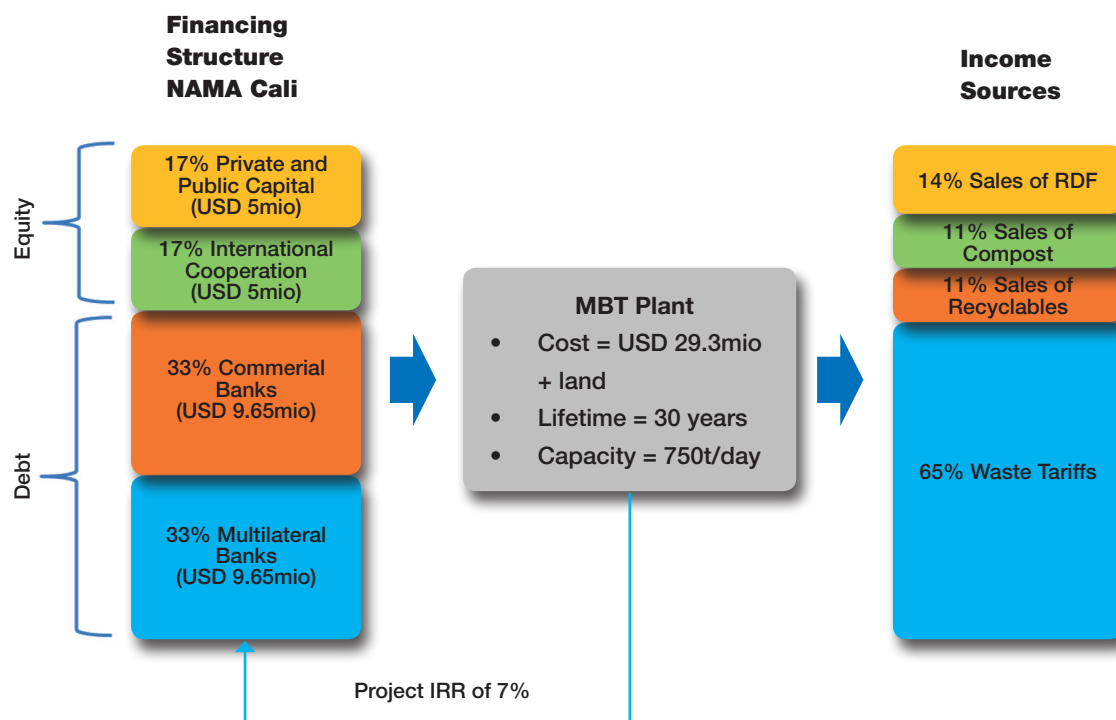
Financing Structure NAMA Cali

Income Sources

Equity

Debt

17% Private and Public Capital (USD 5mio)

17% International Cooperation (USD 5mio)

33% Commerial Banks (USD 9.65mio)

33% Multilateral Banks (USD 9.65mio)

MBT Plant
• Cost = USD 29.3mio + land
• Lifetime = 30 years
• Capacity = 750t/day

14% Sales of RDF

11% Sales of Compost

11% Sales of Recyclables

65% Waste Tariffs

Project IRR of 7%